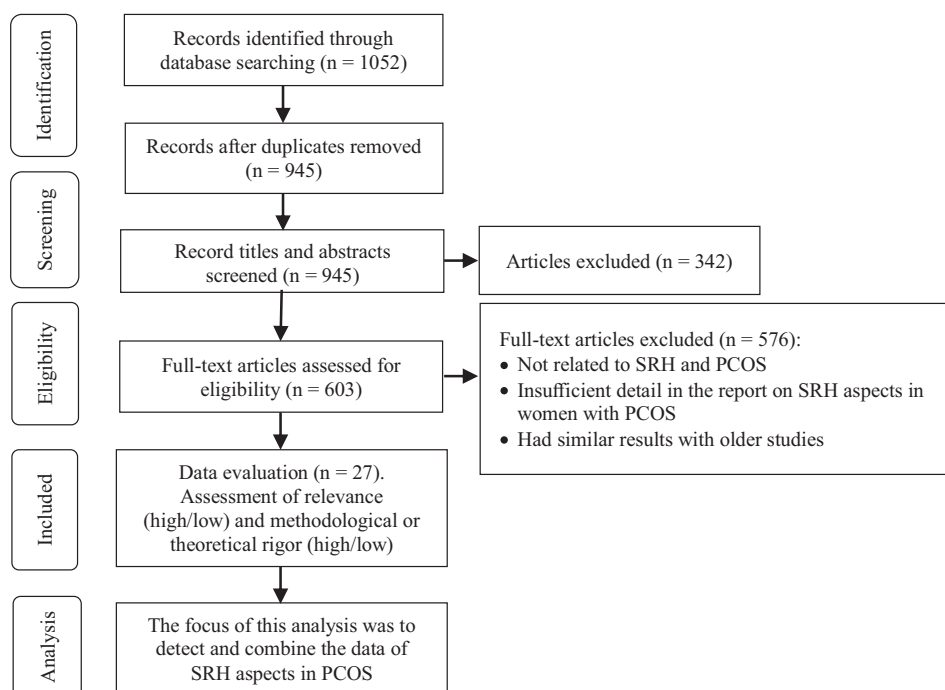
Identification

Records identified through database searching (n = 1052)

Records after duplicates removed (n = 945)

Screening

Record titles and abstracts screened (n = 945)

Articles excluded (n = 342)

Eligibility

Full-text articles assessed for eligibility (n = 603)

Full-text articles excluded (n = 576):
• Not related to SRH and PCOS
• Insufficient detail in the report on SRH aspects in women with PCOS
• Had similar results with older studies

Included

Data evaluation (n = 27). Assessment of relevance (high/low) and methodological or theoretical rigor (high/low)

Analysis

The focus of this analysis was to detect and combine the data of SRH aspects in PCOS